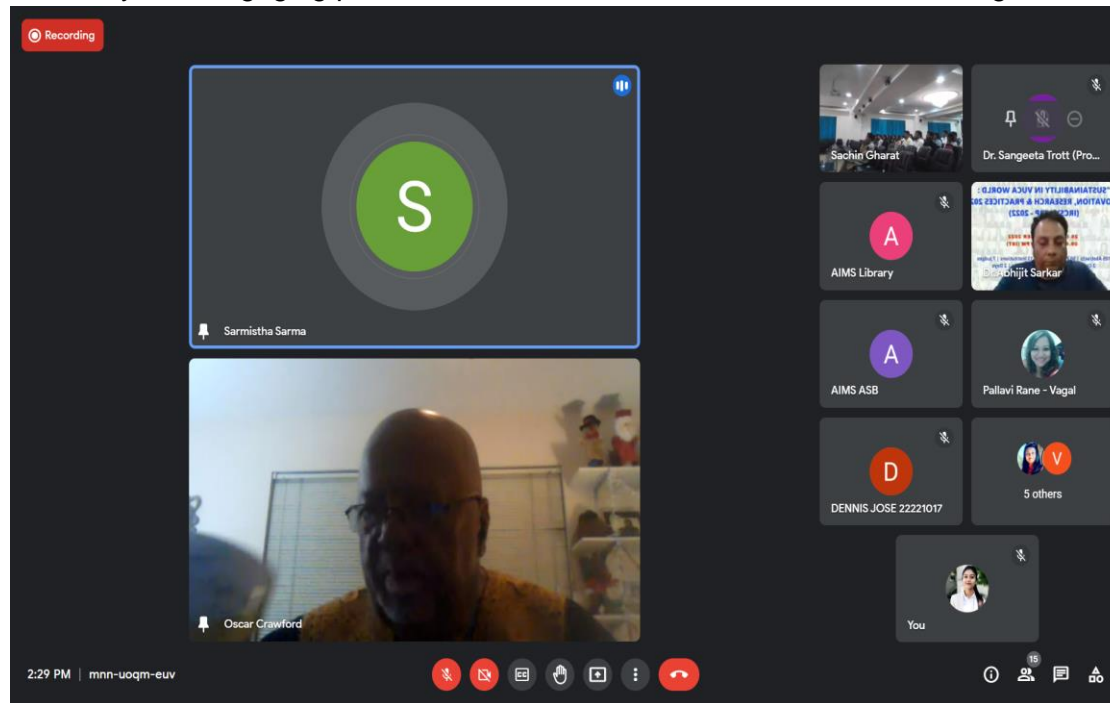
Recording

S

Sarmistha Sarma

Oscar Crawford

Sachin Gharat

Dr. Sangeeta Trott (Pro...

A

AIMS Library

"SUSTAINABILITY IN VUCA WORLD: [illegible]OVATION, RESEARCH & PRACTICES 20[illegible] (ICS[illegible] - 2022)

Dr. Abhijit Sarkar

A

AIMS ASB

Pallavi Rane - Vagal

D

DENNIS JOSE 22221017

V

5 others

You

2:29 PM | mnn-uoqm-euv

15